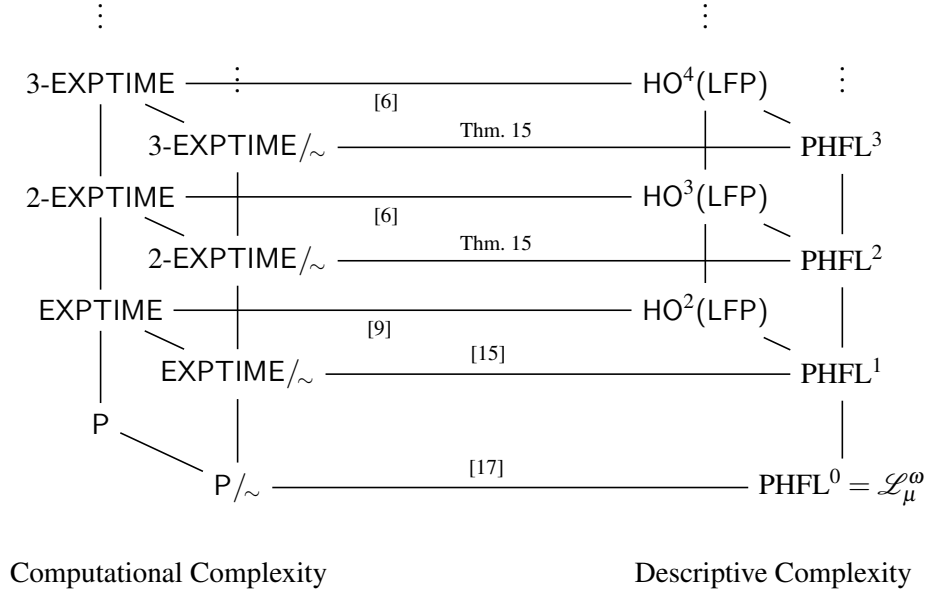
⋮ ⋮

3-EXPTIME ⋮ [6] $\mathsf{HO}^4(\mathsf{LFP})$ ⋮

3-EXPTIME$/_\sim$ Thm. 15 $\mathrm{PHFL}^3$

2-EXPTIME [6] $\mathsf{HO}^3(\mathsf{LFP})$

2-EXPTIME$/_\sim$ Thm. 15 $\mathrm{PHFL}^2$

EXPTIME [9] $\mathsf{HO}^2(\mathsf{LFP})$

EXPTIME$/_\sim$ [15] $\mathrm{PHFL}^1$

P

P$/_\sim$ [17] $\mathrm{PHFL}^0 = \mathscr{L}_\mu^\omega$

Computational Complexity

Descriptive Complexity